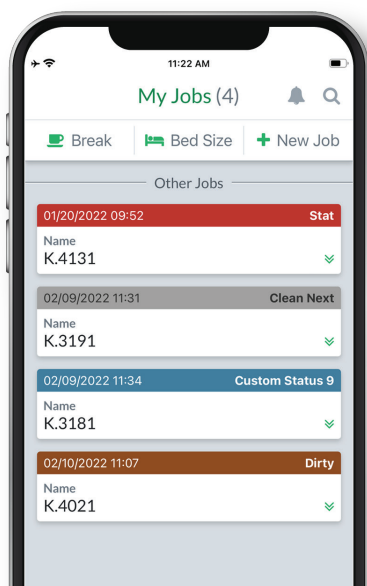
11:22 AM

My Jobs (4)

Break
Bed Size
+ New Job

Other Jobs

01/20/2022 09:52
Stat
Name
K.4131

02/09/2022 11:31
Clean Next
Name
K.3191

02/09/2022 11:34
Custom Status 9
Name
K.3181

02/10/2022 11:07
Dirty
Name
K.4021